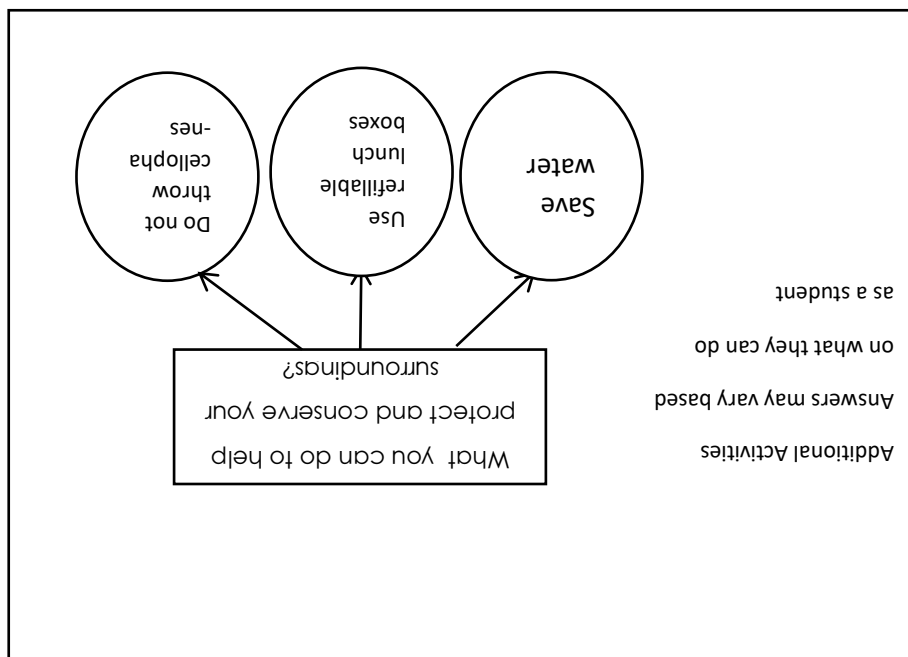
Additional Activities

Answers may vary based on what they can do as a student

What you can do to help protect and conserve your surroundings?

Save water

Use refillable lunch boxes

Do not throw cellopha -nes